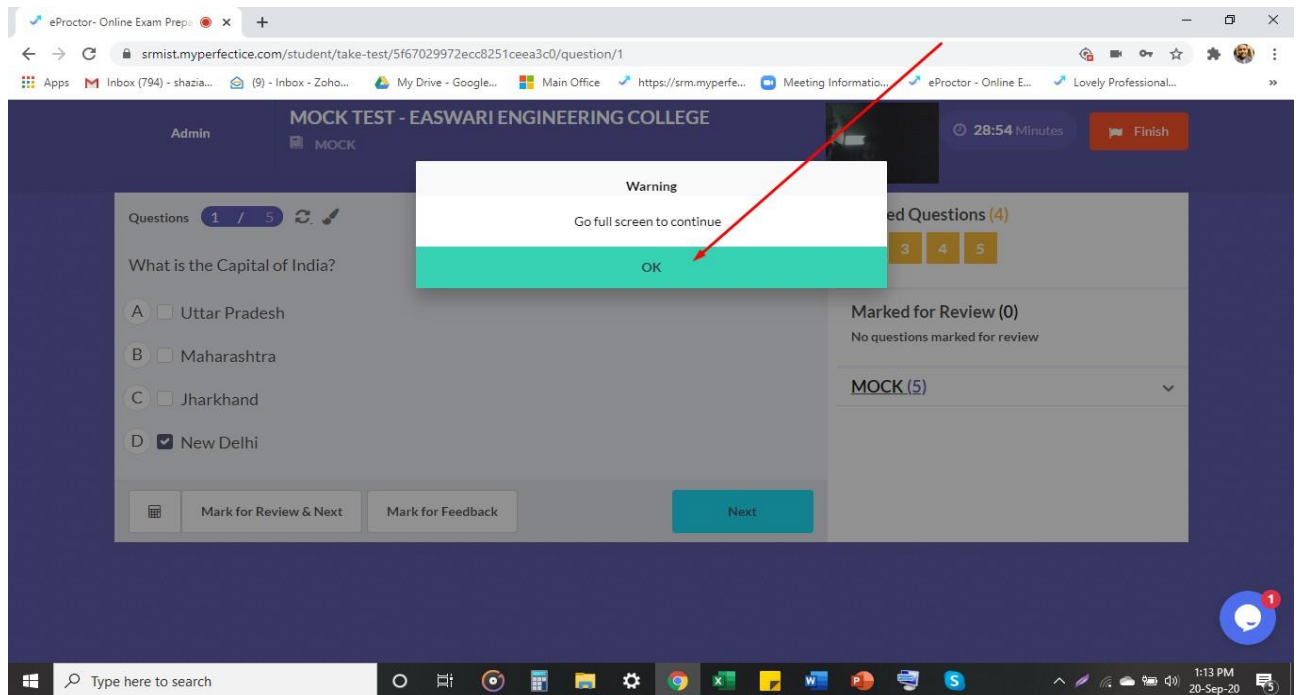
eProctor- Online Exam Prepa ×
+

srmist.myperfectice.com/student/take-test/5f67029972ecc8251ceea3c0/question/1

Apps Inbox (794) - shazia... (9) - Inbox - Zoho... My Drive - Google... Main Office https://srm.myperfe... Meeting Informatio... eProctor - Online E... Lovely Professional...

Admin

MOCK TEST - EASWARI ENGINEERING COLLEGE

MOCK

28:54 Minutes

Finish

Questions 1 / 5

What is the Capital of India?

A Uttar Pradesh

B Maharashtra

C Jharkhand

D New Delhi

Warning

Go full screen to continue

OK

ed Questions (4)

3 4 5

Marked for Review (0)

No questions marked for review

MOCK (5)

Mark for Review & Next

Mark for Feedback

Next

1

Type here to search

1:13 PM
20-Sep-20